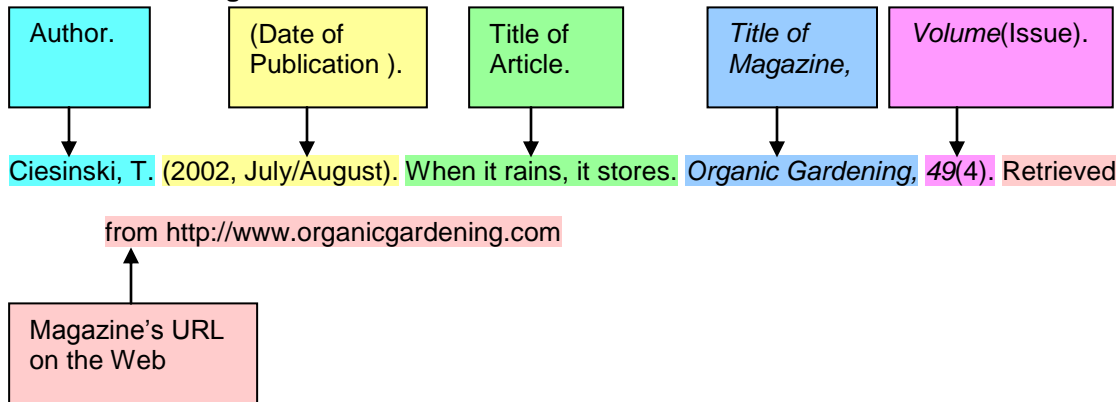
Author.

(Date of Publication ).

Title of Article.

*Title of Magazine,*

*Volume*(Issue).

Ciesinski, T. (2002, July/August). When it rains, it stores. *Organic Gardening, 49*(4). Retrieved

from http://www.organicgardening.com

Magazine’s URL on the Web